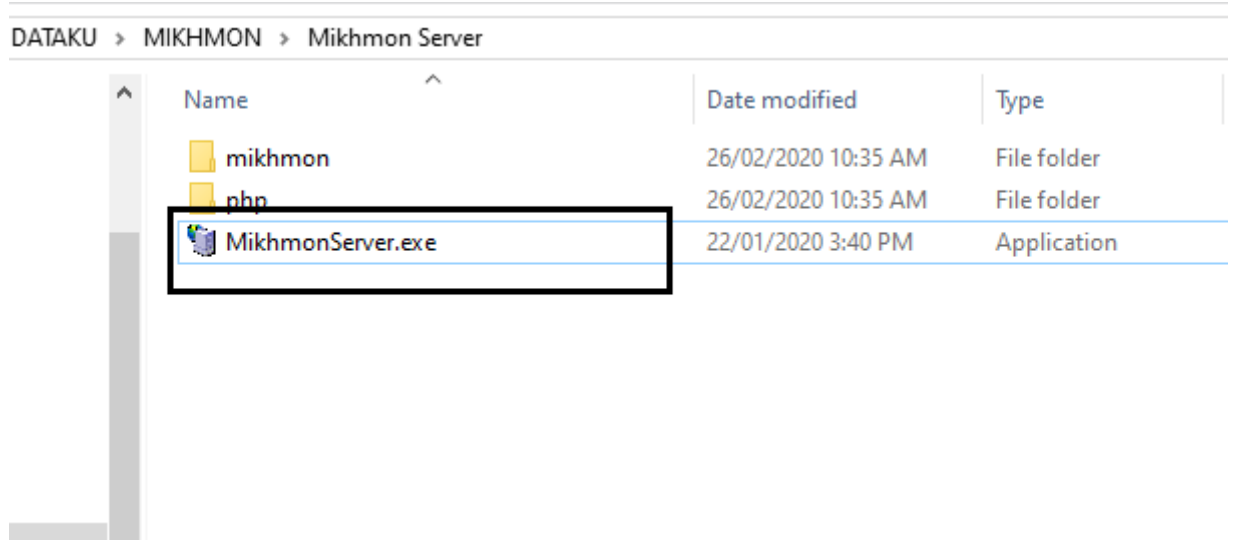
DATAKU > MIKHMON > Mikhmon Server

| Name | Date modified | Type |
|---|---|---|
| mikhmon | 26/02/2020 10:35 AM | File folder |
| php | 26/02/2020 10:35 AM | File folder |
| MikhmonServer.exe | 22/01/2020 3:40 PM | Application |